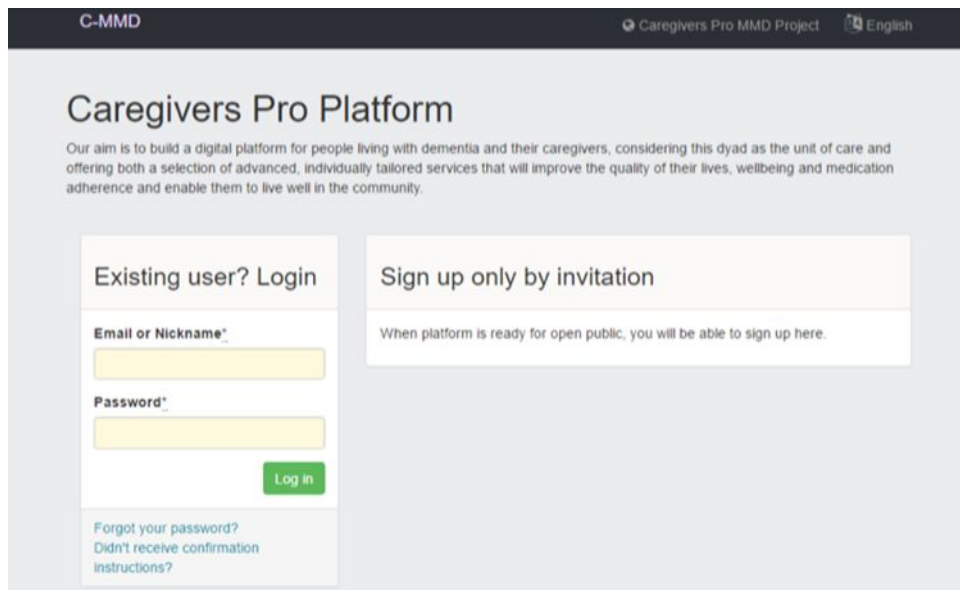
C-MMD

Caregivers Pro MMD Project

English

Caregivers Pro Platform

Our aim is to build a digital platform for people living with dementia and their caregivers, considering this dyad as the unit of care and offering both a selection of advanced, individually tailored services that will improve the quality of their lives, wellbeing and medication adherence and enable them to live well in the community.

Existing user? Login

Email or Nickname*

Password*

Log in

Forgot your password?
Didn't receive confirmation instructions?

Sign up only by invitation

When platform is ready for open public, you will be able to sign up here.